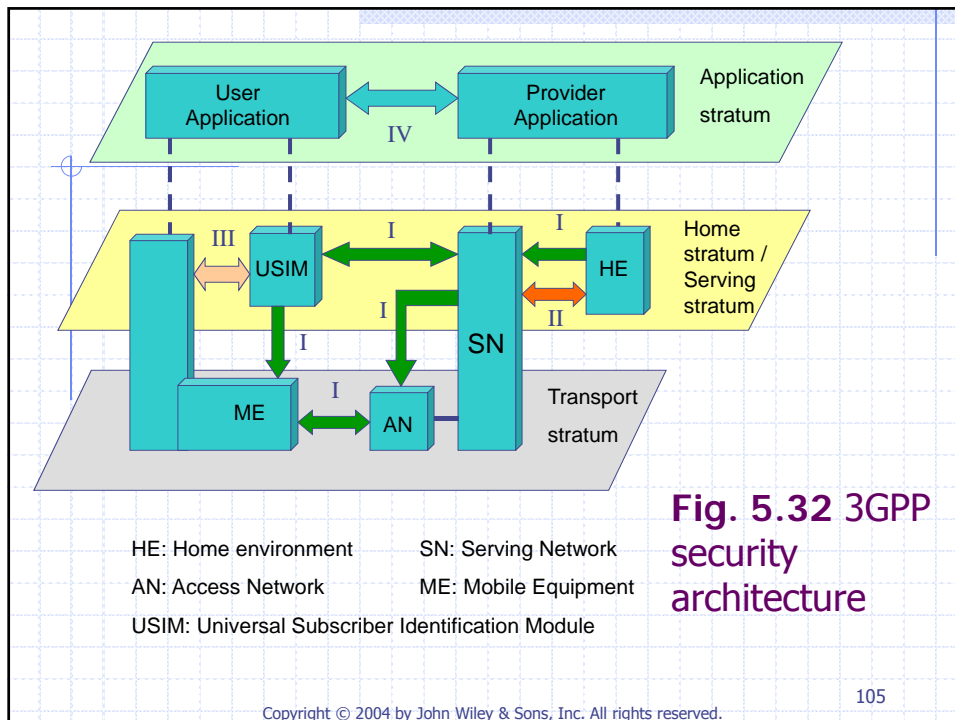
User Application

IV

Provider Application

Application stratum

III

USIM

I

I

HE

Home stratum / Serving stratum

I

II

SN

I

ME

I

AN

Transport stratum

**Fig. 5.32** 3GPP security architecture

HE: Home environment

SN: Serving Network

AN: Access Network

ME: Mobile Equipment

USIM: Universal Subscriber Identification Module

105

Copyright © 2004 by John Wiley & Sons, Inc. All rights reserved.